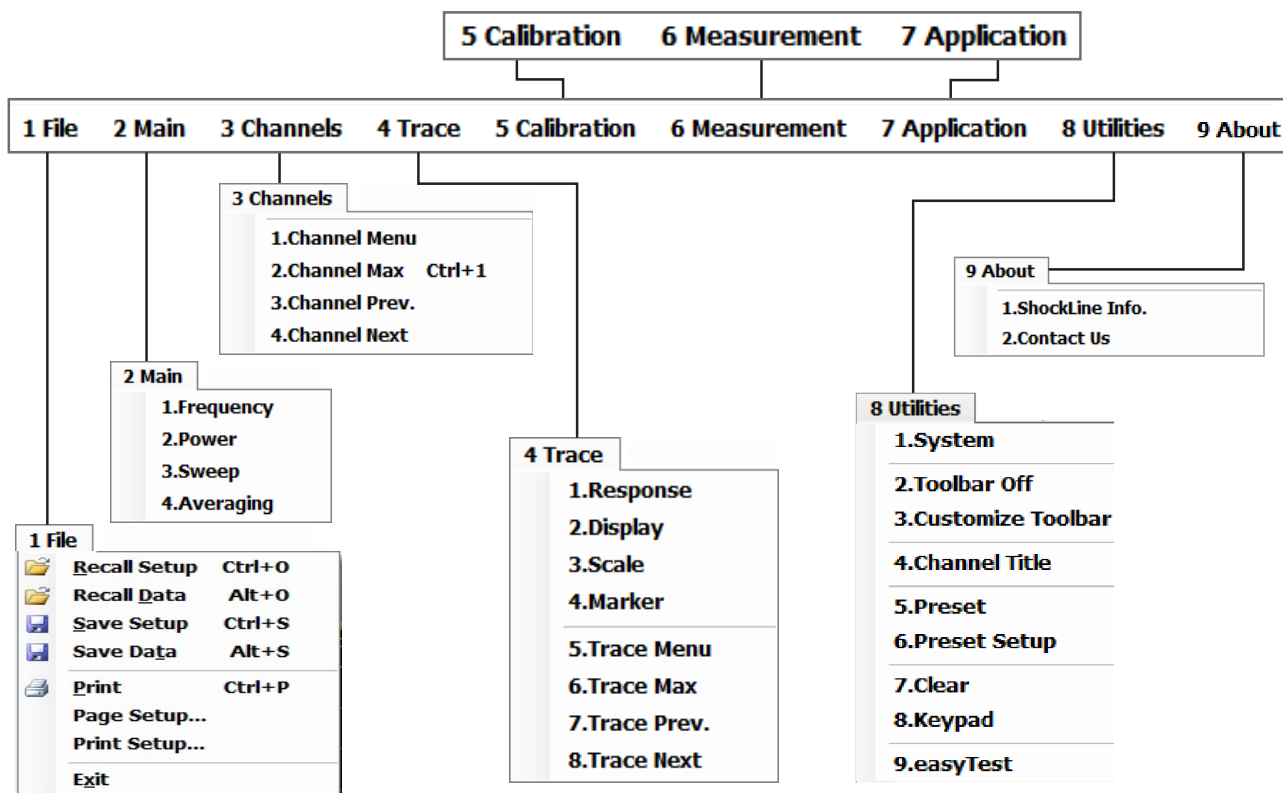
5 Calibration 6 Measurement 7 Application

1 File 2 Main 3 Channels 4 Trace 5 Calibration 6 Measurement 7 Application 8 Utilities 9 About

3 Channels
1.Channel Menu
2.Channel Max Ctrl+1
3.Channel Prev.
4.Channel Next

9 About
1.ShockLine Info.
2.Contact Us

2 Main
1.Frequency
2.Power
3.Sweep
4.Averaging

8 Utilities
1.System
2.Toolbar Off
3.Customize Toolbar
4.Channel Title
5.Preset
6.Preset Setup
7.Clear
8.Keypad
9.easyTest

4 Trace
1.Response
2.Display
3.Scale
4.Marker
5.Trace Menu
6.Trace Max
7.Trace Prev.
8.Trace Next

1 File
Recall Setup Ctrl+O
Recall Data Alt+O
Save Setup Ctrl+S
Save Data Alt+S
Print Ctrl+P
Page Setup...
Print Setup...
Exit